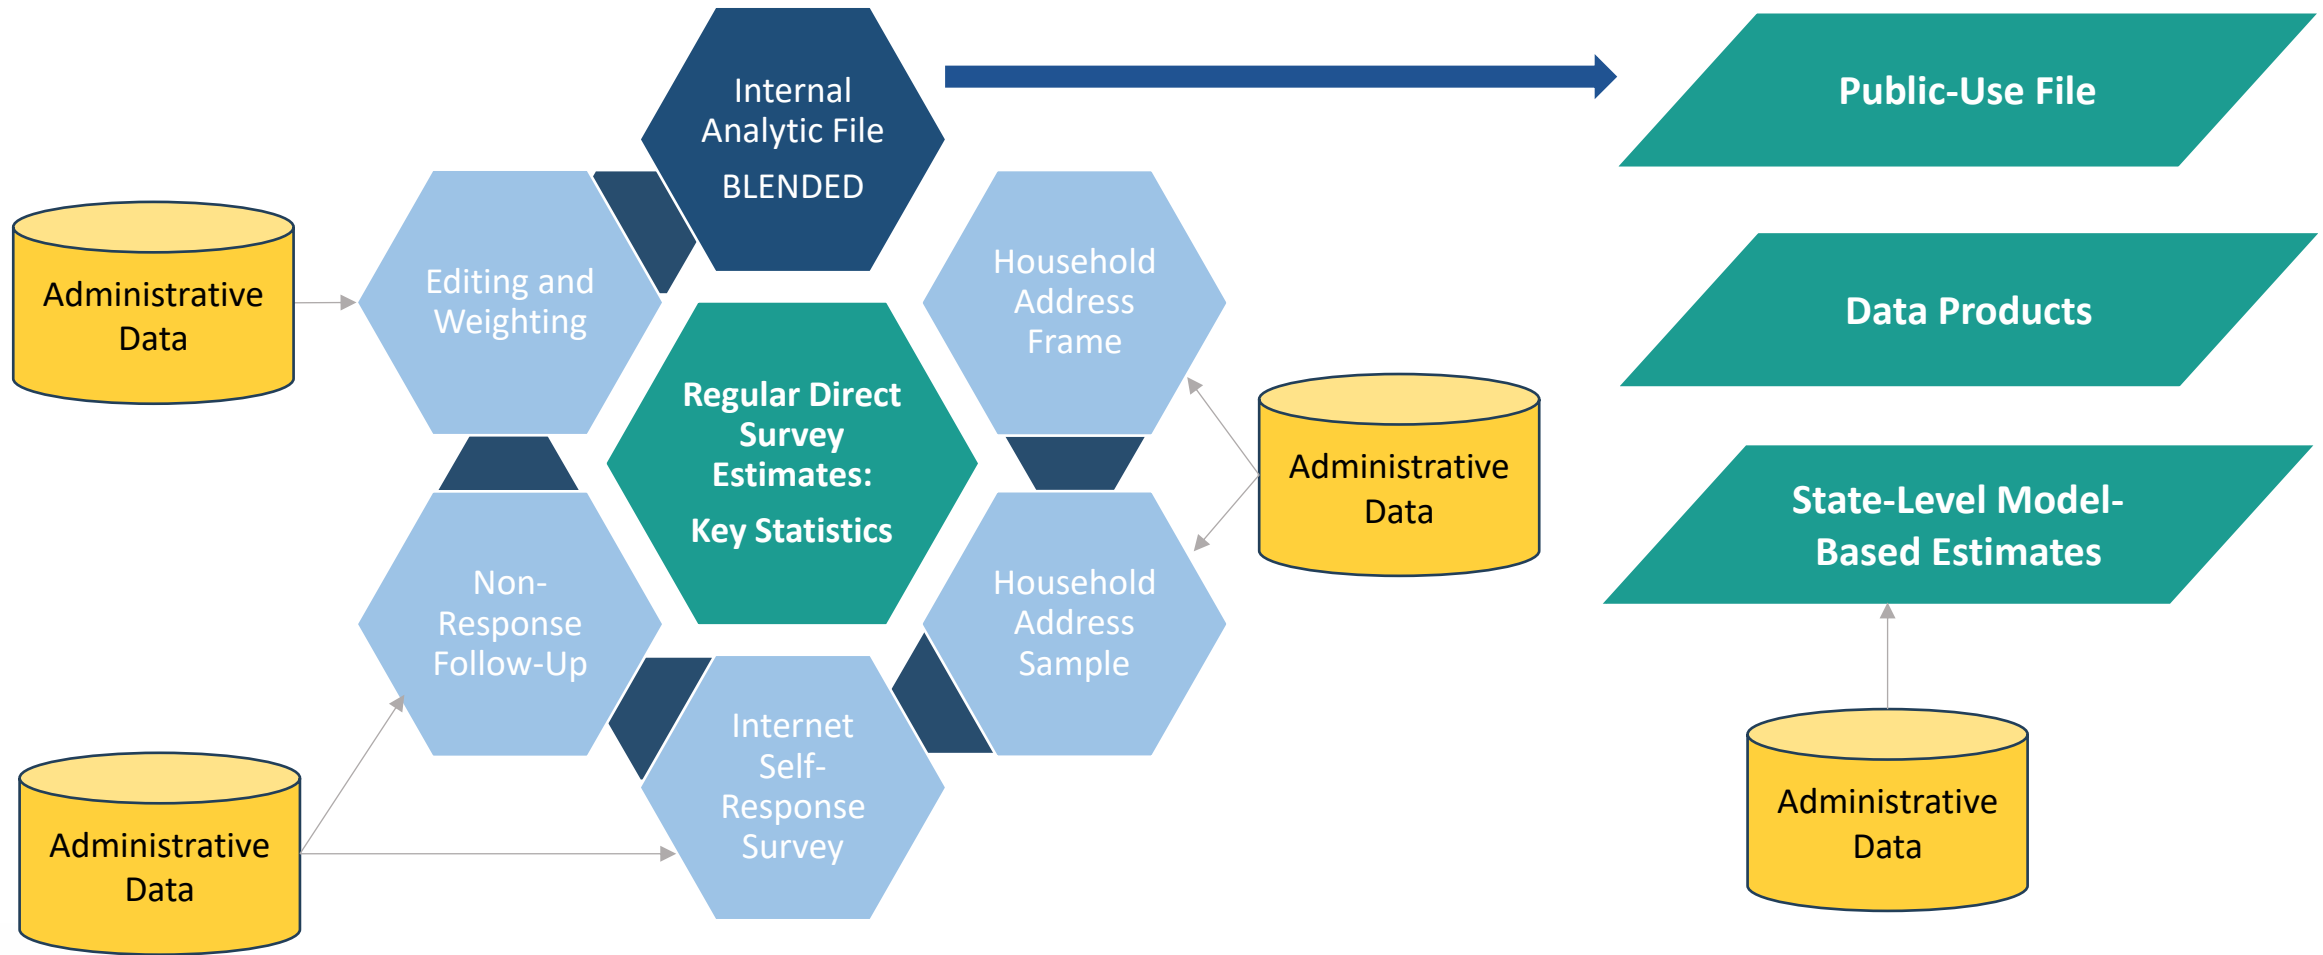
Internal Analytic File

BLENDED

Public-Use File

Administrative Data

Editing and Weighting

Household Address Frame

Data Products

Regular Direct Survey Estimates:

Key Statistics

Administrative Data

State-Level Model-Based Estimates

Non-Response Follow-Up

Household Address Sample

Internet Self-Response Survey

Administrative Data

Administrative Data